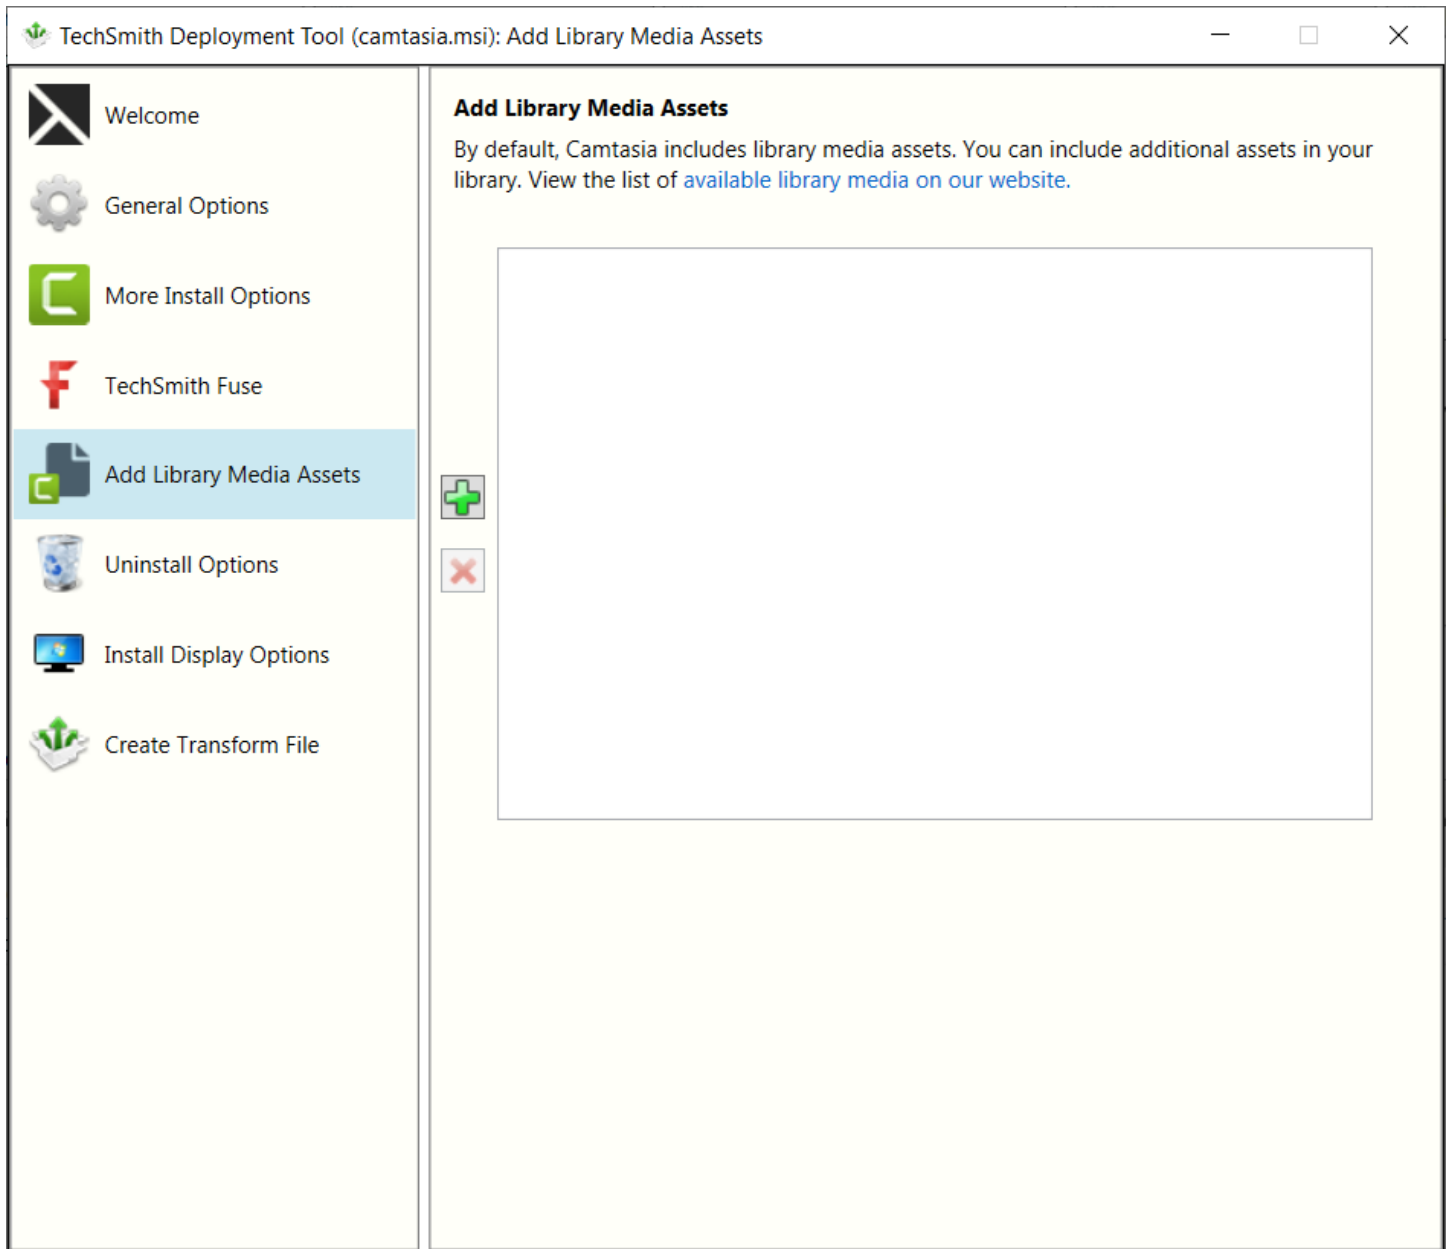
TechSmith Deployment Tool (camtasia.msi): Add Library Media Assets

Welcome

General Options

More Install Options

TechSmith Fuse

Add Library Media Assets

Uninstall Options

Install Display Options

Create Transform File

Add Library Media Assets

By default, Camtasia includes library media assets. You can include additional assets in your library. View the list of available library media on our website.